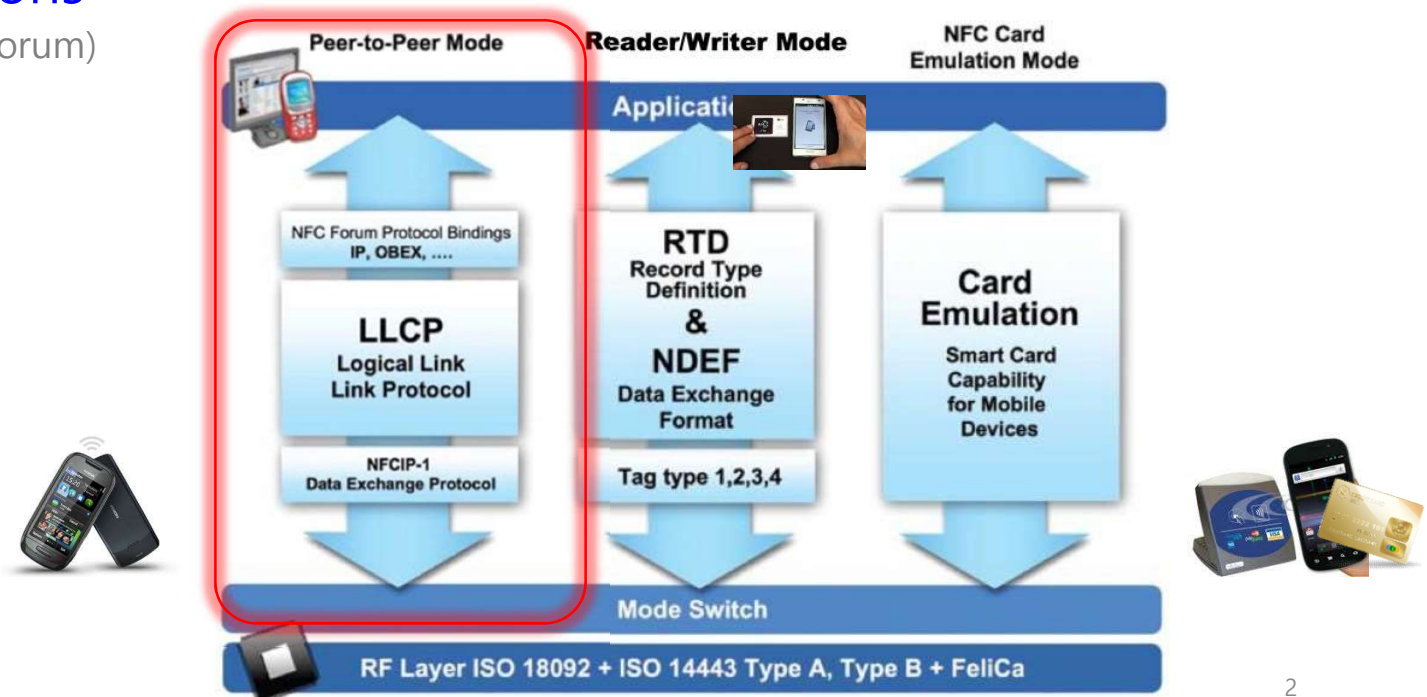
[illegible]ons
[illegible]orum)

Peer-to-Peer Mode

Reader/Writer Mode

NFC Card Emulation Mode

Applicati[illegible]

NFC Forum Protocol Bindings
IP, OBEX, ....

LLCP
Logical Link
Link Protocol

NFCIP-1
Data Exchange Protocol

RTD
Record Type Definition
&
NDEF
Data Exchange Format

Tag type 1,2,3,4

Card Emulation
Smart Card Capability for Mobile Devices

Mode Switch

RF Layer ISO 18092 + ISO 14443 Type A, Type B + FeliCa

2